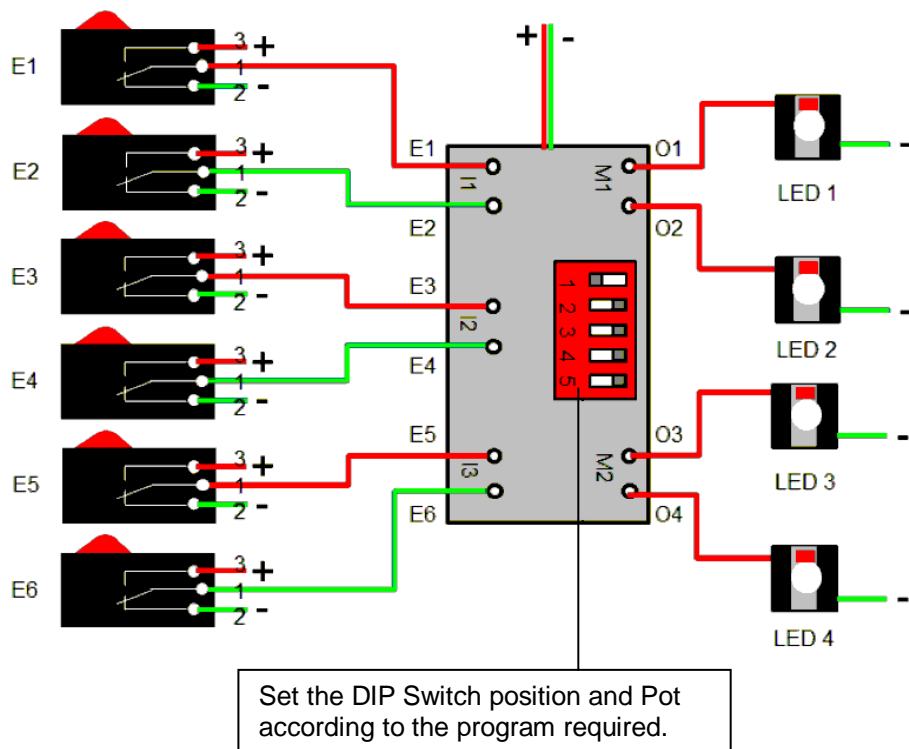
E1
3 +
1
2 -
E2
3 +
1
2 -
E3
3 +
1
2 -
E4
3 +
1
2 -
E5
3 +
1
2 -
E6
3 +
1
2 -

+ -

E1
I1
E2
E3
I2
E4
E5
I3
E6

O1
M1
O2
1 2 3 4 5
O3
M2
O4

LED 1
-
LED 2
-
LED 3
-
LED 4
-

Set the DIP Switch position and Pot according to the program required.